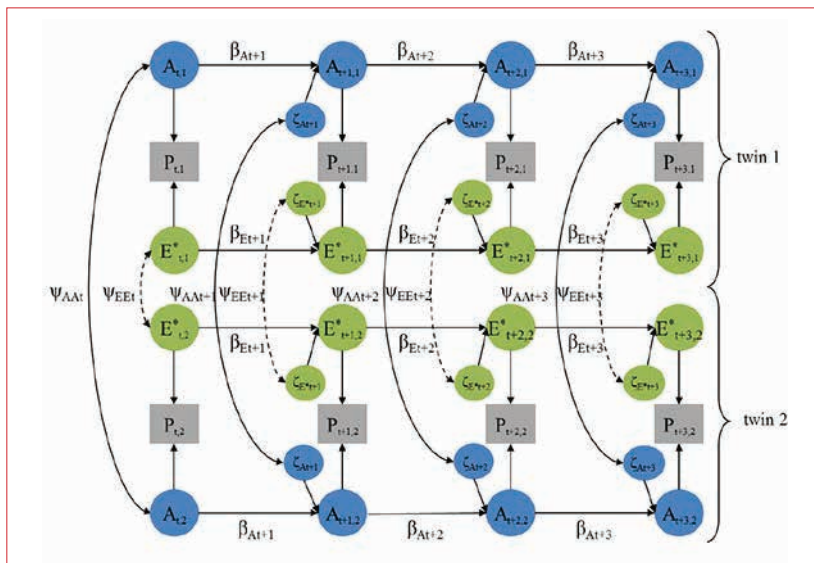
$A_{t,1}$ $\beta_{At+1}$ $A_{t+1,1}$ $\beta_{At+2}$ $A_{t+2,1}$ $\beta_{At+3}$ $A_{t+3,1}$

$\zeta_{At+1}$ $\zeta_{At+2}$ $\zeta_{At+3}$

$P_{t,1}$ $P_{t+1,1}$ $P_{t+2,1}$ $P_{t+3,1}$

twin 1

$\zeta_{E^*t+1}$ $\zeta_{E^*t+2}$ $\zeta_{E^*t+3}$

$E^*_{t,1}$ $\beta_{Et+1}$ $E^*_{t+1,1}$ $\beta_{Et+2}$ $E^*_{t+2,1}$ $\beta_{Et+3}$ $E^*_{t+3,1}$

$\psi_{AAt}$ $\psi_{EEt}$ $\psi_{AAt+1}$ $\psi_{EEt+1}$ $\psi_{AAt+2}$ $\psi_{EEt+2}$ $\psi_{AAt+3}$ $\psi_{EEt+3}$

$E^*_{t,2}$ $E^*_{t+1,2}$ $E^*_{t+2,2}$ $E^*_{t+3,2}$

$\beta_{Et+1}$ $\beta_{Et+2}$ $\beta_{Et+3}$

$\zeta_{E^*t+1}$ $\zeta_{E^*t+2}$ $\zeta_{E^*t+3}$

$P_{t,2}$ $P_{t+1,2}$ $P_{t+2,2}$ $P_{t+3,2}$

twin 2

$\zeta_{At+1}$ $\zeta_{At+2}$ $\zeta_{At+3}$

$A_{t,2}$ $\beta_{At+1}$ $A_{t+1,2}$ $\beta_{At+2}$ $A_{t+2,2}$ $\beta_{At+3}$ $A_{t+3,2}$